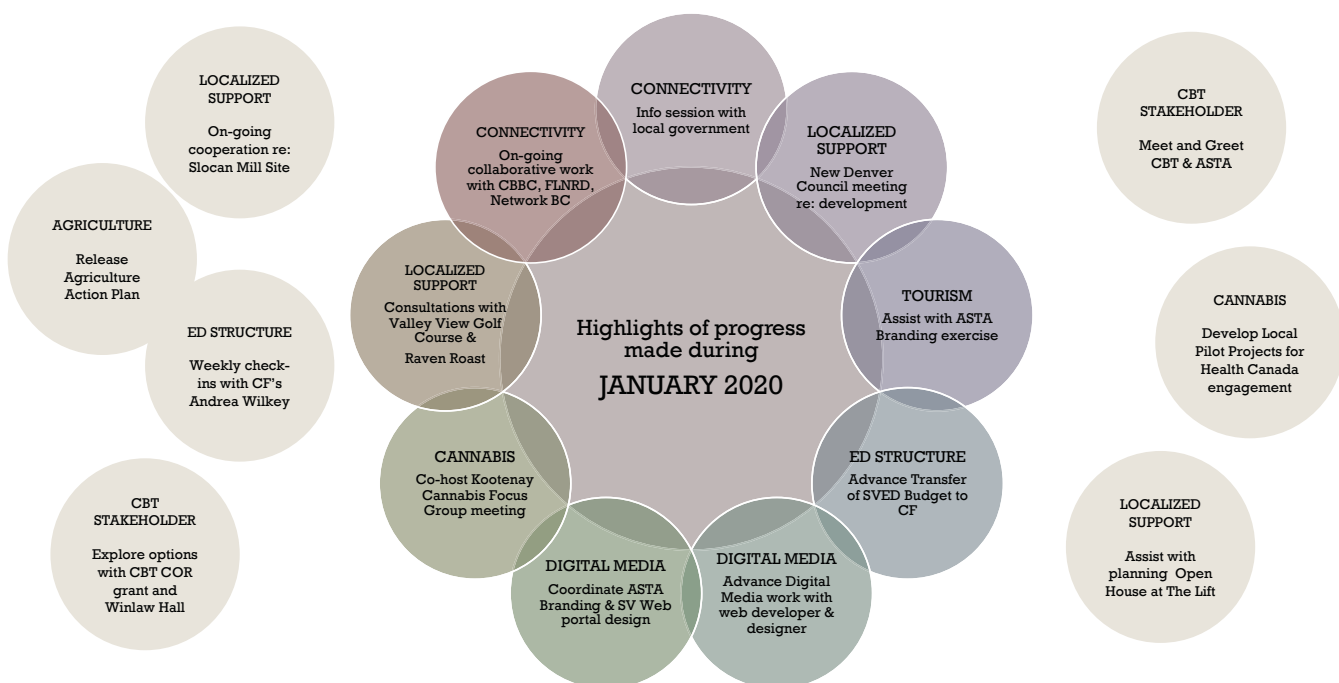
Highlights of progress made during
JANUARY 2020

CONNECTIVITY
Info session with local government

LOCALIZED SUPPORT
New Denver Council meeting re: development

TOURISM
Assist with ASTA Branding exercise

ED STRUCTURE
Advance Transfer of SVED Budget to CF

DIGITAL MEDIA
Advance Digital Media work with web developer & designer

DIGITAL MEDIA
Coordinate ASTA Branding & SV Web portal design

CANNABIS
Co-host Kootenay Cannabis Focus Group meeting

LOCALIZED SUPPORT
Consultations with Valley View Golf Course & Raven Roast

CONNECTIVITY
On-going collaborative work with CBBC, FLNRD, Network BC

LOCALIZED SUPPORT
On-going cooperation re: Slocan Mill Site

AGRICULTURE
Release Agriculture Action Plan

ED STRUCTURE
Weekly check-ins with CF's Andrea Wilkey

CBT STAKEHOLDER
Explore options with CBT COR grant and Winlaw Hall

CBT STAKEHOLDER
Meet and Greet CBT & ASTA

CANNABIS
Develop Local Pilot Projects for Health Canada engagement

LOCALIZED SUPPORT
Assist with planning Open House at The Lift